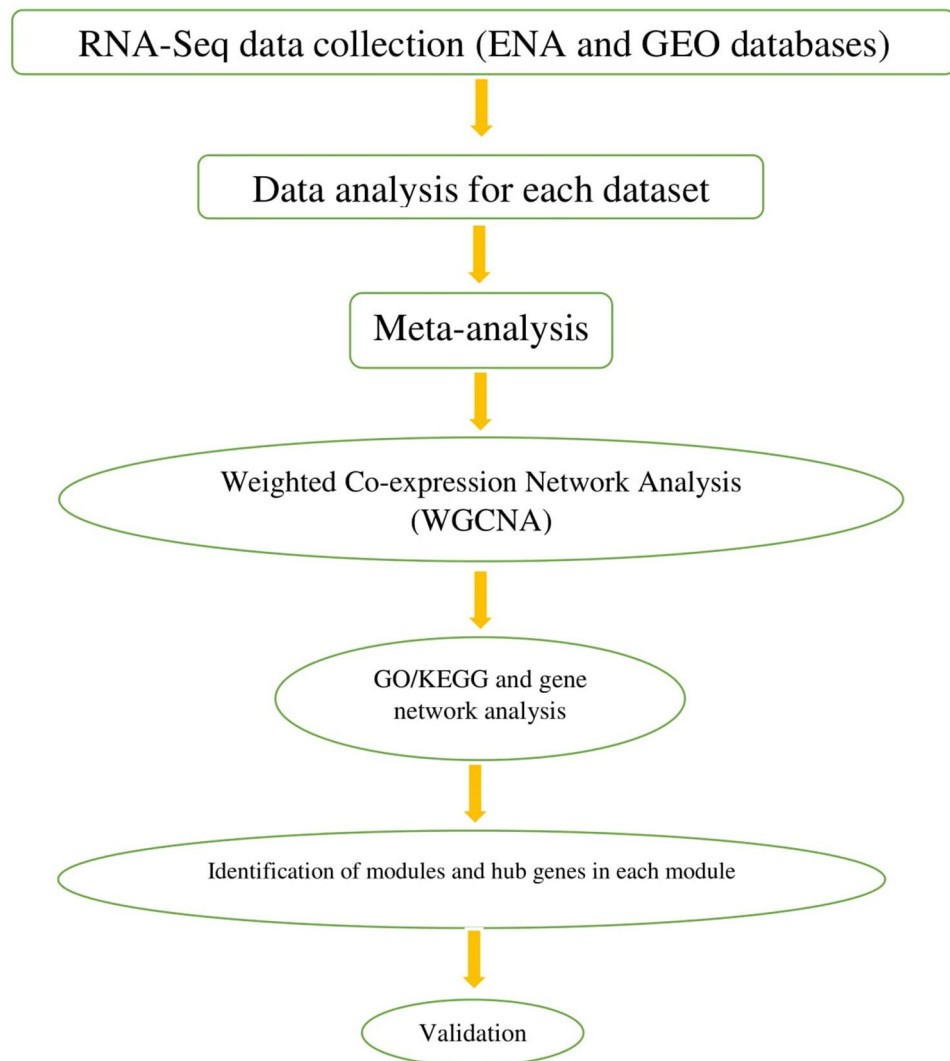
RNA-Seq data collection (ENA and GEO databases)

Data analysis for each dataset

Meta-analysis

Weighted Co-expression Network Analysis (WGCNA)

GO/KEGG and gene network analysis

Identification of modules and hub genes in each module

Validation